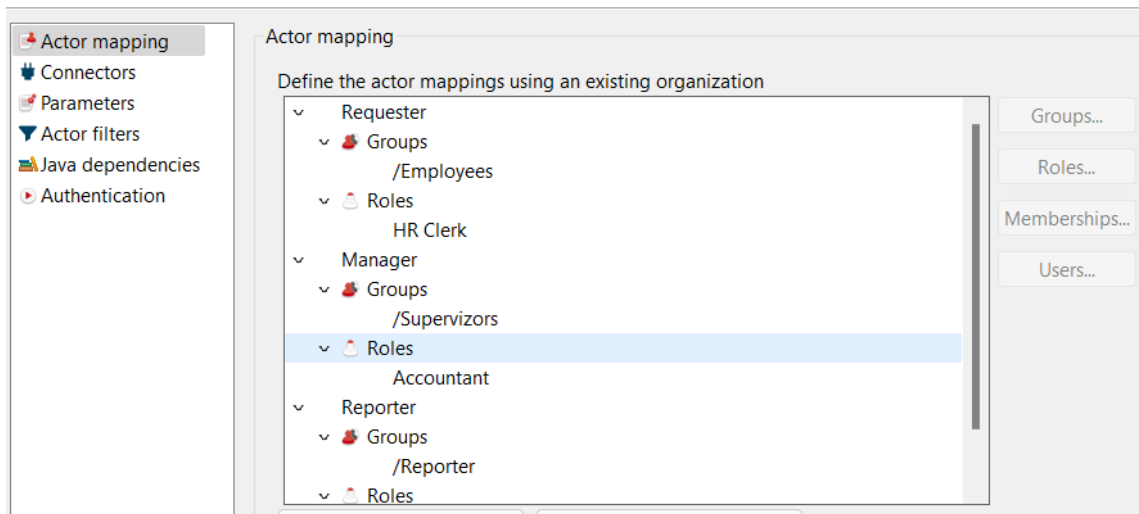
Actor mapping
Connectors
Parameters
Actor filters
Java dependencies
Authentication

Actor mapping

Define the actor mappings using an existing organization

Requester
Groups
/Employees
Roles
HR Clerk
Manager
Groups
/Supervizors
Roles
Accountant
Reporter
Groups
/Reporter
Roles

Groups...
Roles...
Memberships...
Users...